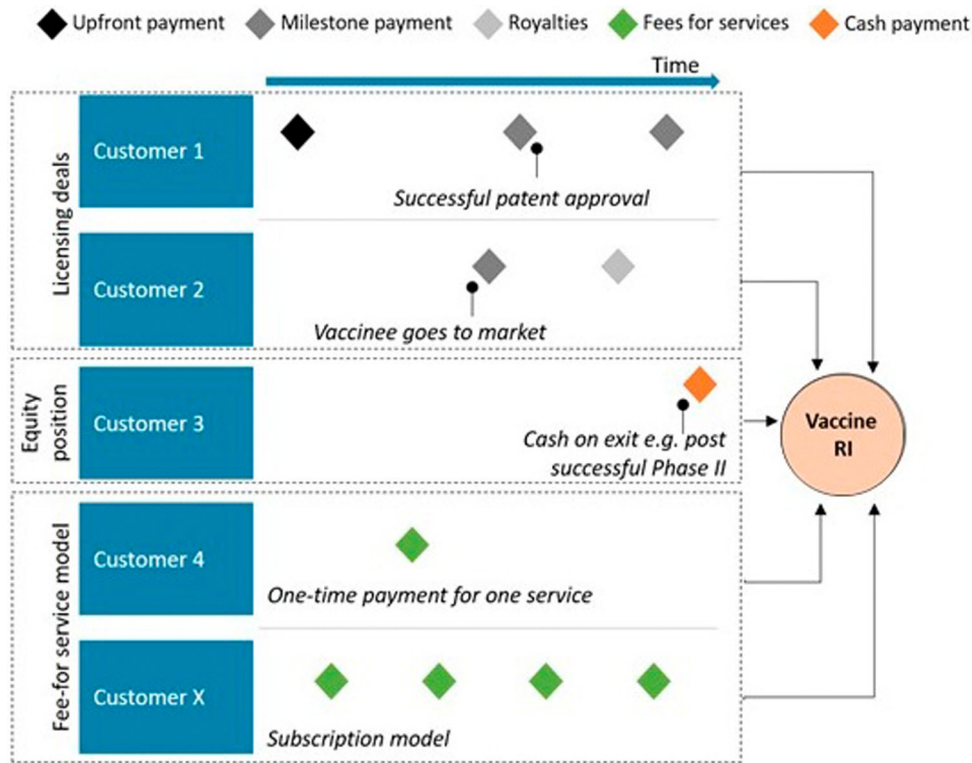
Upfront payment Milestone payment Royalties Fees for services Cash payment

Time

Licensing deals

Customer 1

Successful patent approval

Customer 2

Vaccinee goes to market

Equity position

Customer 3

Cash on exit e.g. post successful Phase II

Vaccine RI

Fee-for service model

Customer 4

One-time payment for one service

Customer X

Subscription model